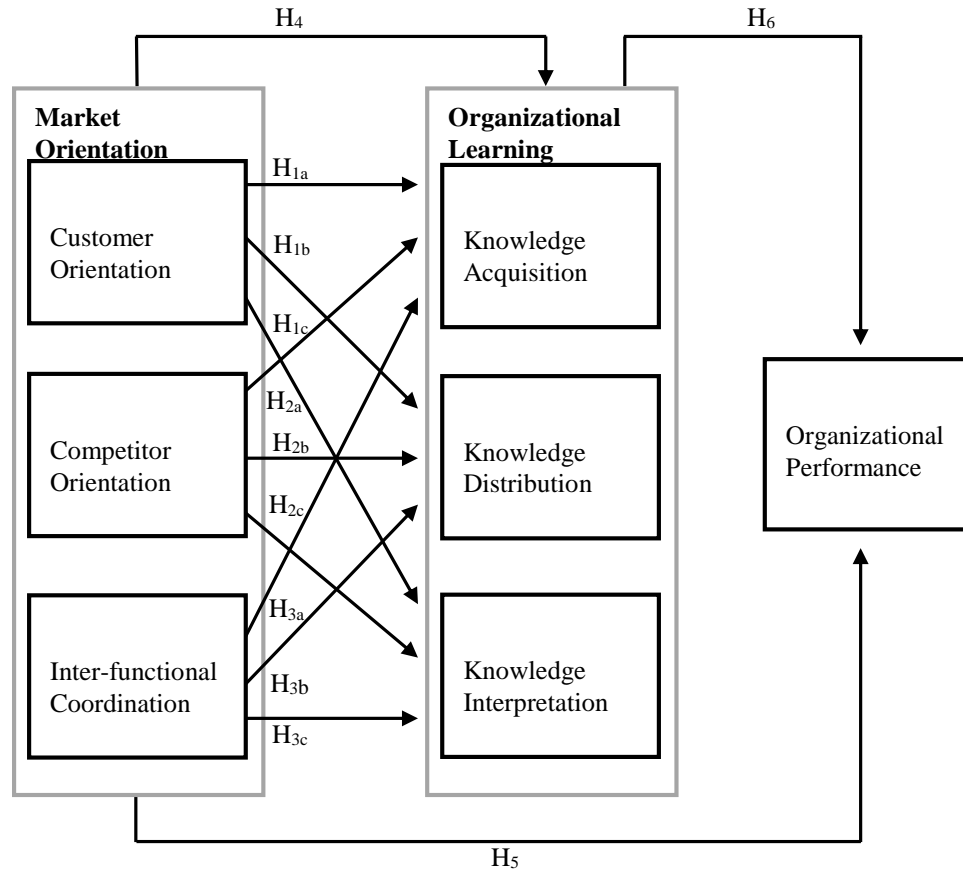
$H_4$

$H_6$

**Market Orientation**

**Organizational Learning**

$H_{1a}$

Customer Orientation

$H_{1b}$

Knowledge Acquisition

$H_{1c}$

$H_{2a}$

Competitor Orientation

$H_{2b}$

Knowledge Distribution

Organizational Performance

$H_{2c}$

$H_{3a}$

Inter-functional Coordination

$H_{3b}$

Knowledge Interpretation

$H_{3c}$

$H_5$